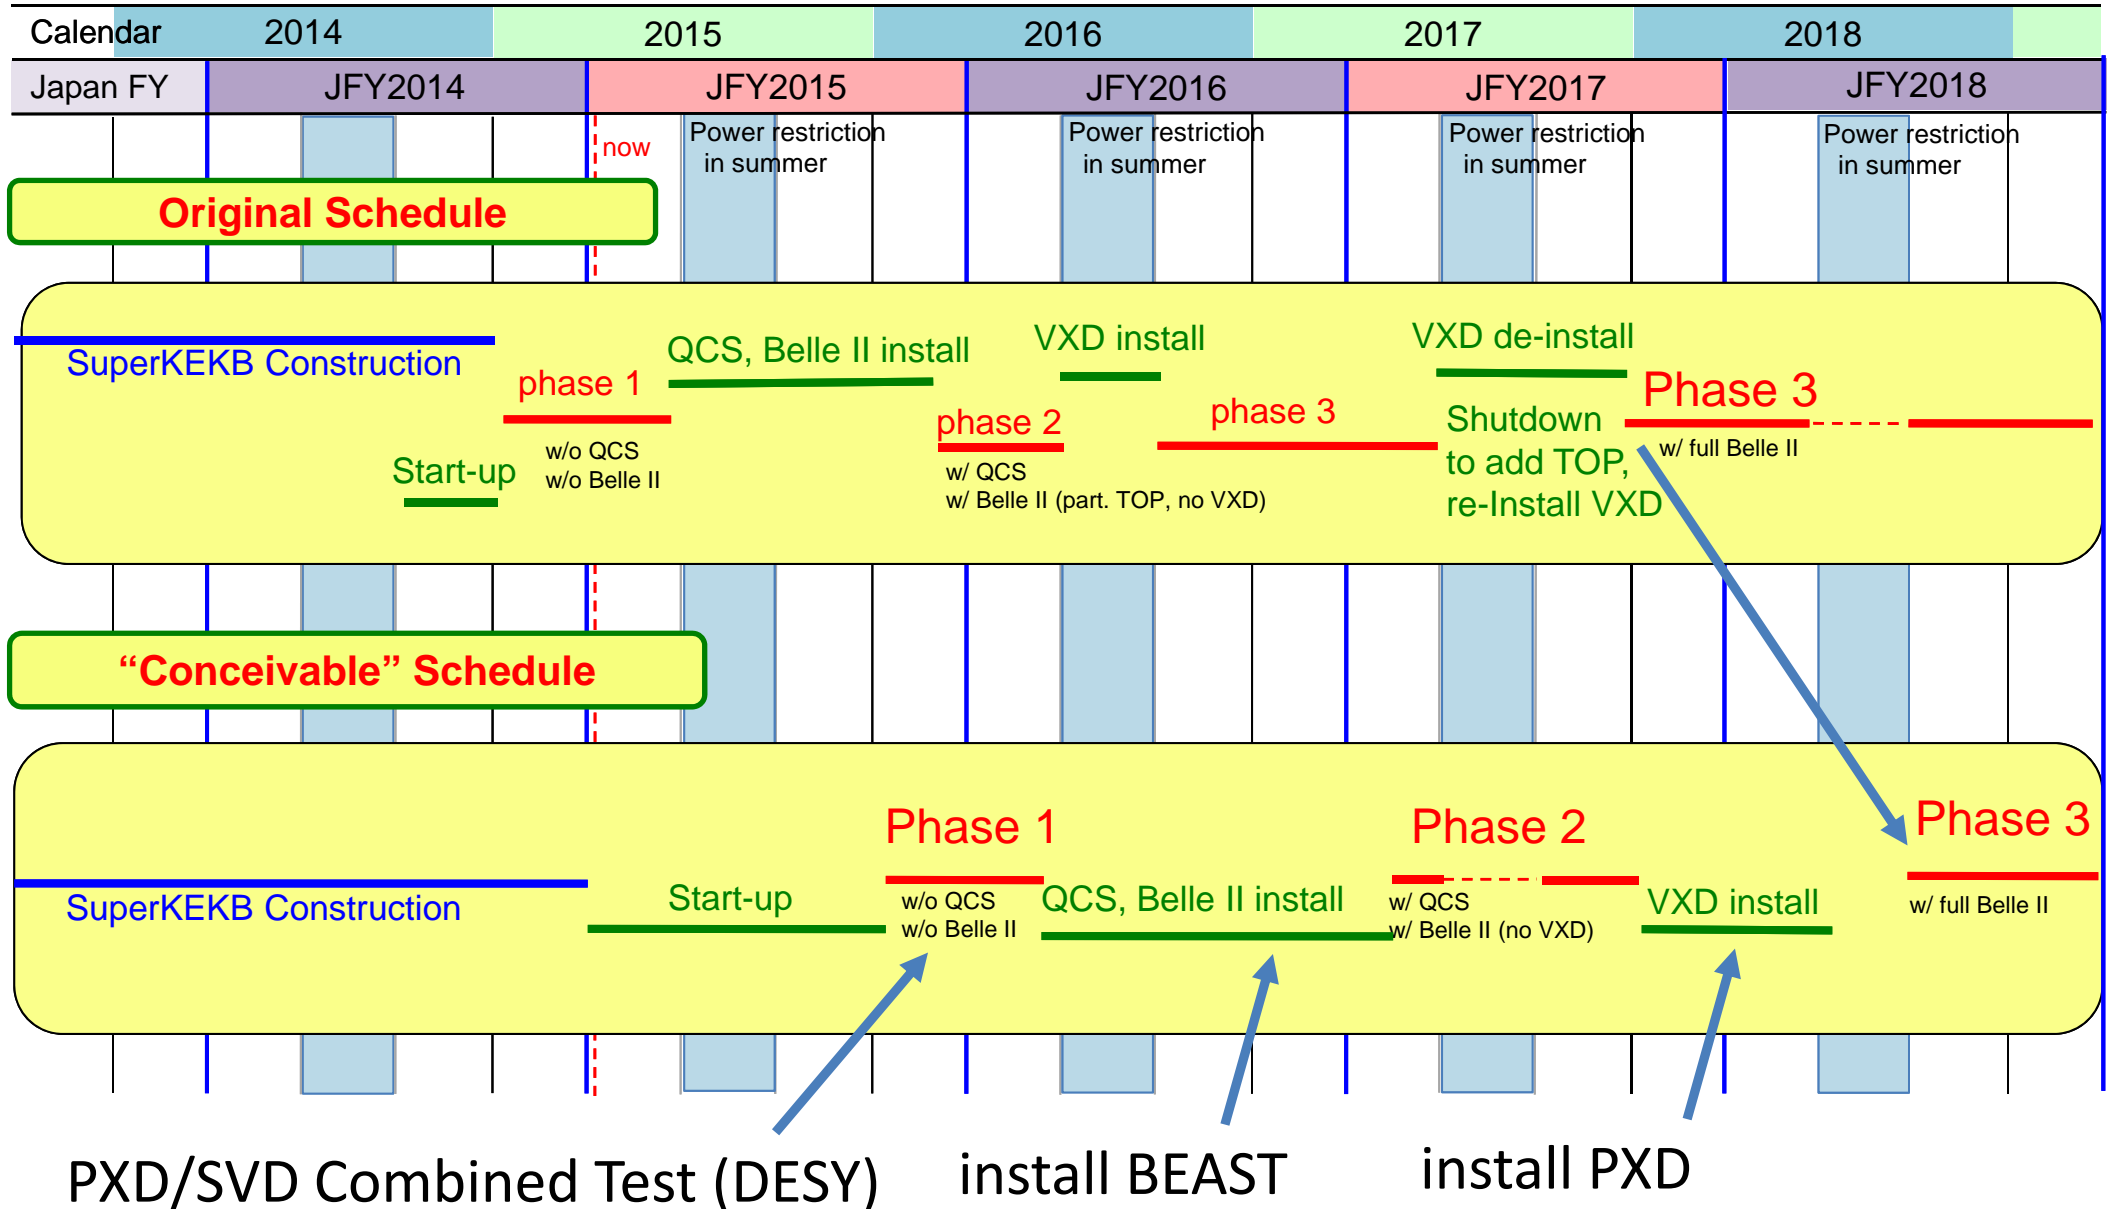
| Calendar | 2014 | 2015 | 2016 | 2017 | 2018 |
|---|---|---|---|---|---|
| Japan FY | JFY2014 | JFY2015 | JFY2016 | JFY2017 | JFY2018 |

now

Power restriction in summer

Power restriction in summer

Power restriction in summer

Power restriction in summer

Original Schedule

SuperKEKB Construction

Start-up

phase 1

w/o QCS
w/o Belle II

QCS, Belle II install

phase 2

w/ QCS
w/ Belle II (part. TOP, no VXD)

VXD install

phase 3

VXD de-install

Shutdown to add TOP, re-Install VXD

Phase 3

w/ full Belle II

“Conceivable” Schedule

SuperKEKB Construction

Start-up

Phase 1

w/o QCS
w/o Belle II

QCS, Belle II install

Phase 2

w/ QCS
w/ Belle II (no VXD)

VXD install

Phase 3

w/ full Belle II

PXD/SVD Combined Test (DESY)

install BEAST

install PXD